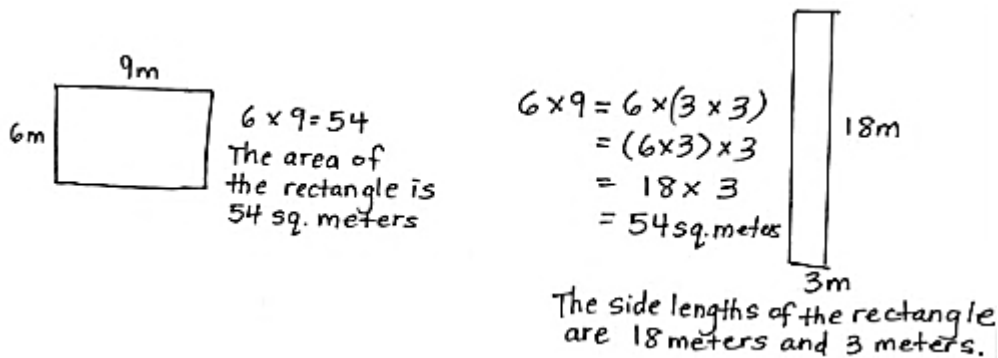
9m

6m

$6 \times 9 = 54$

The area of the rectangle is 54 sq. meters

$6 \times 9 = 6 \times (3 \times 3)$
$= (6 \times 3) \times 3$
$= 18 \times 3$
$= 54$ sq. metes

18m

3m

The side lengths of the rectangle are 18 meters and 3 meters.